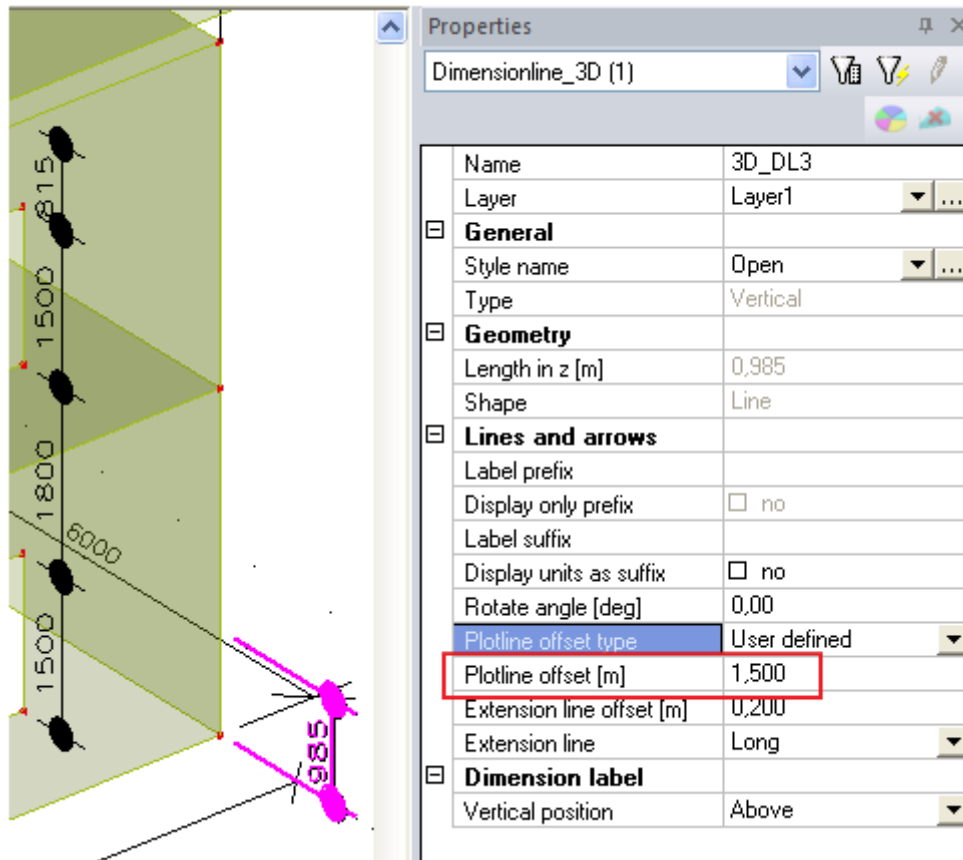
815
1500
1800
6000
1500
985

Properties

Dimensionline_3D (1)

| | | |
|---|---|---|
| | Name | 3D_DL3 |
| | Layer | Layer1 |
| ⊟ | **General** | |
| | Style name | Open |
| | Type | Vertical |
| ⊟ | **Geometry** | |
| | Length in z [m] | 0,985 |
| | Shape | Line |
| ⊟ | **Lines and arrows** | |
| | Label prefix | |
| | Display only prefix | ☐ no |
| | Label suffix | |
| | Display units as suffix | ☐ no |
| | Rotate angle [deg] | 0,00 |
| | Plotline offset type | User defined |
| | Plotline offset [m] | 1,500 |
| | Extension line offset [m] | 0,200 |
| | Extension line | Long |
| ⊟ | **Dimension label** | |
| | Vertical position | Above |